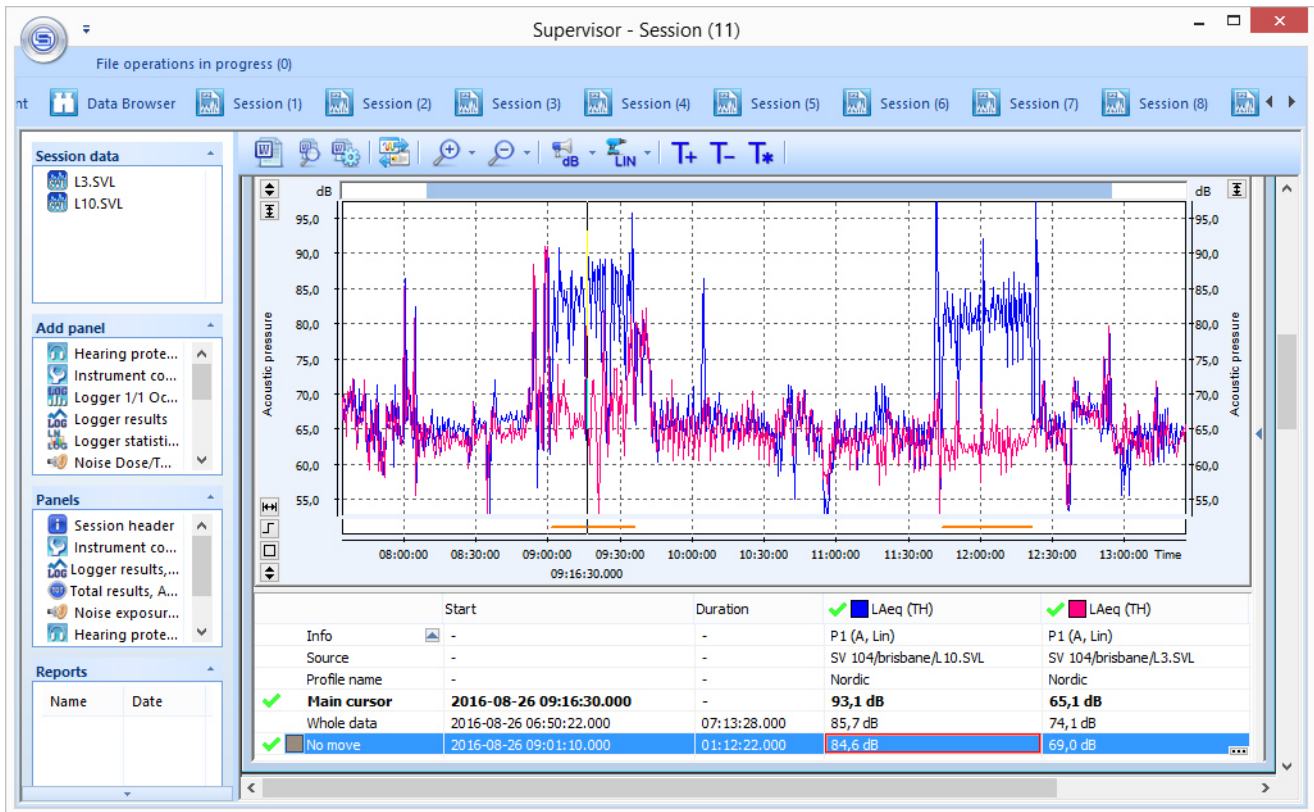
Supervisor - Session (11)

File operations in progress (0)

nt Data Browser Session (1) Session (2) Session (3) Session (4) Session (5) Session (6) Session (7) Session (8)

Session data
L3.SVL
L10.SVL

Add panel
Hearing prote...
Instrument co...
Logger 1/1 Oc...
Logger results
Logger statisti...
Noise Dose/T...

Panels
Session header
Instrument co...
Logger results,...
Total results, A...
Noise exposur...
Hearing prote...

Reports
| Name | Date |
|---|---|

dB LIN T+ T– T*

dB
95,0
90,0
85,0
80,0
75,0
70,0
65,0
60,0
55,0
Acoustic pressure

08:00:00 08:30:00 09:00:00 09:30:00 10:00:00 10:30:00 11:00:00 11:30:00 12:00:00 12:30:00 13:00:00 Time
09:16:30.000

| | Start | Duration | LAeq (TH) | LAeq (TH) |
|---|---|---|---|---|
| Info | - | - | P1 (A, Lin) | P1 (A, Lin) |
| Source | - | - | SV 104/brisbane/L10.SVL | SV 104/brisbane/L3.SVL |
| Profile name | - | - | Nordic | Nordic |
| **Main cursor** | **2016-08-26 09:16:30.000** | - | **93,1 dB** | **65,1 dB** |
| Whole data | 2016-08-26 06:50:22.000 | 07:13:28.000 | 85,7 dB | 74,1 dB |
| No move | 2016-08-26 09:01:10.000 | 01:12:22.000 | 84,6 dB | 69,0 dB |